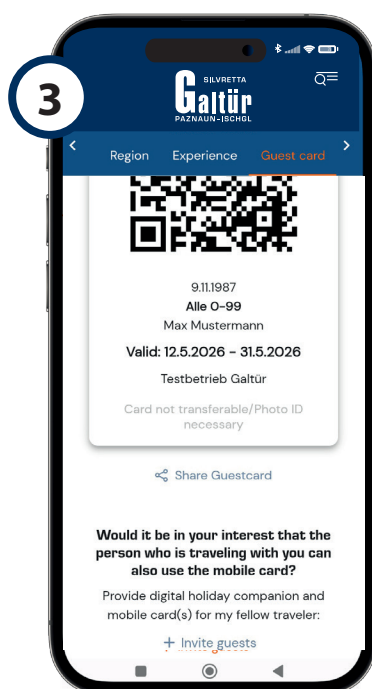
3

SILVRETTA
Galtür
PAZNAUN - ISCHGL

Region Experience Guest card

9.11.1987
Alle 0-99
Max Mustermann
Valid: 12.5.2026 - 31.5.2026
Testbetrieb Galtür
Card not transferable/Photo ID necessary

Share Guestcard

Would it be in your interest that the person who is traveling with you can also use the mobile card?

Provide digital holiday companion and mobile card(s) for my fellow traveler:

+ Invite guests